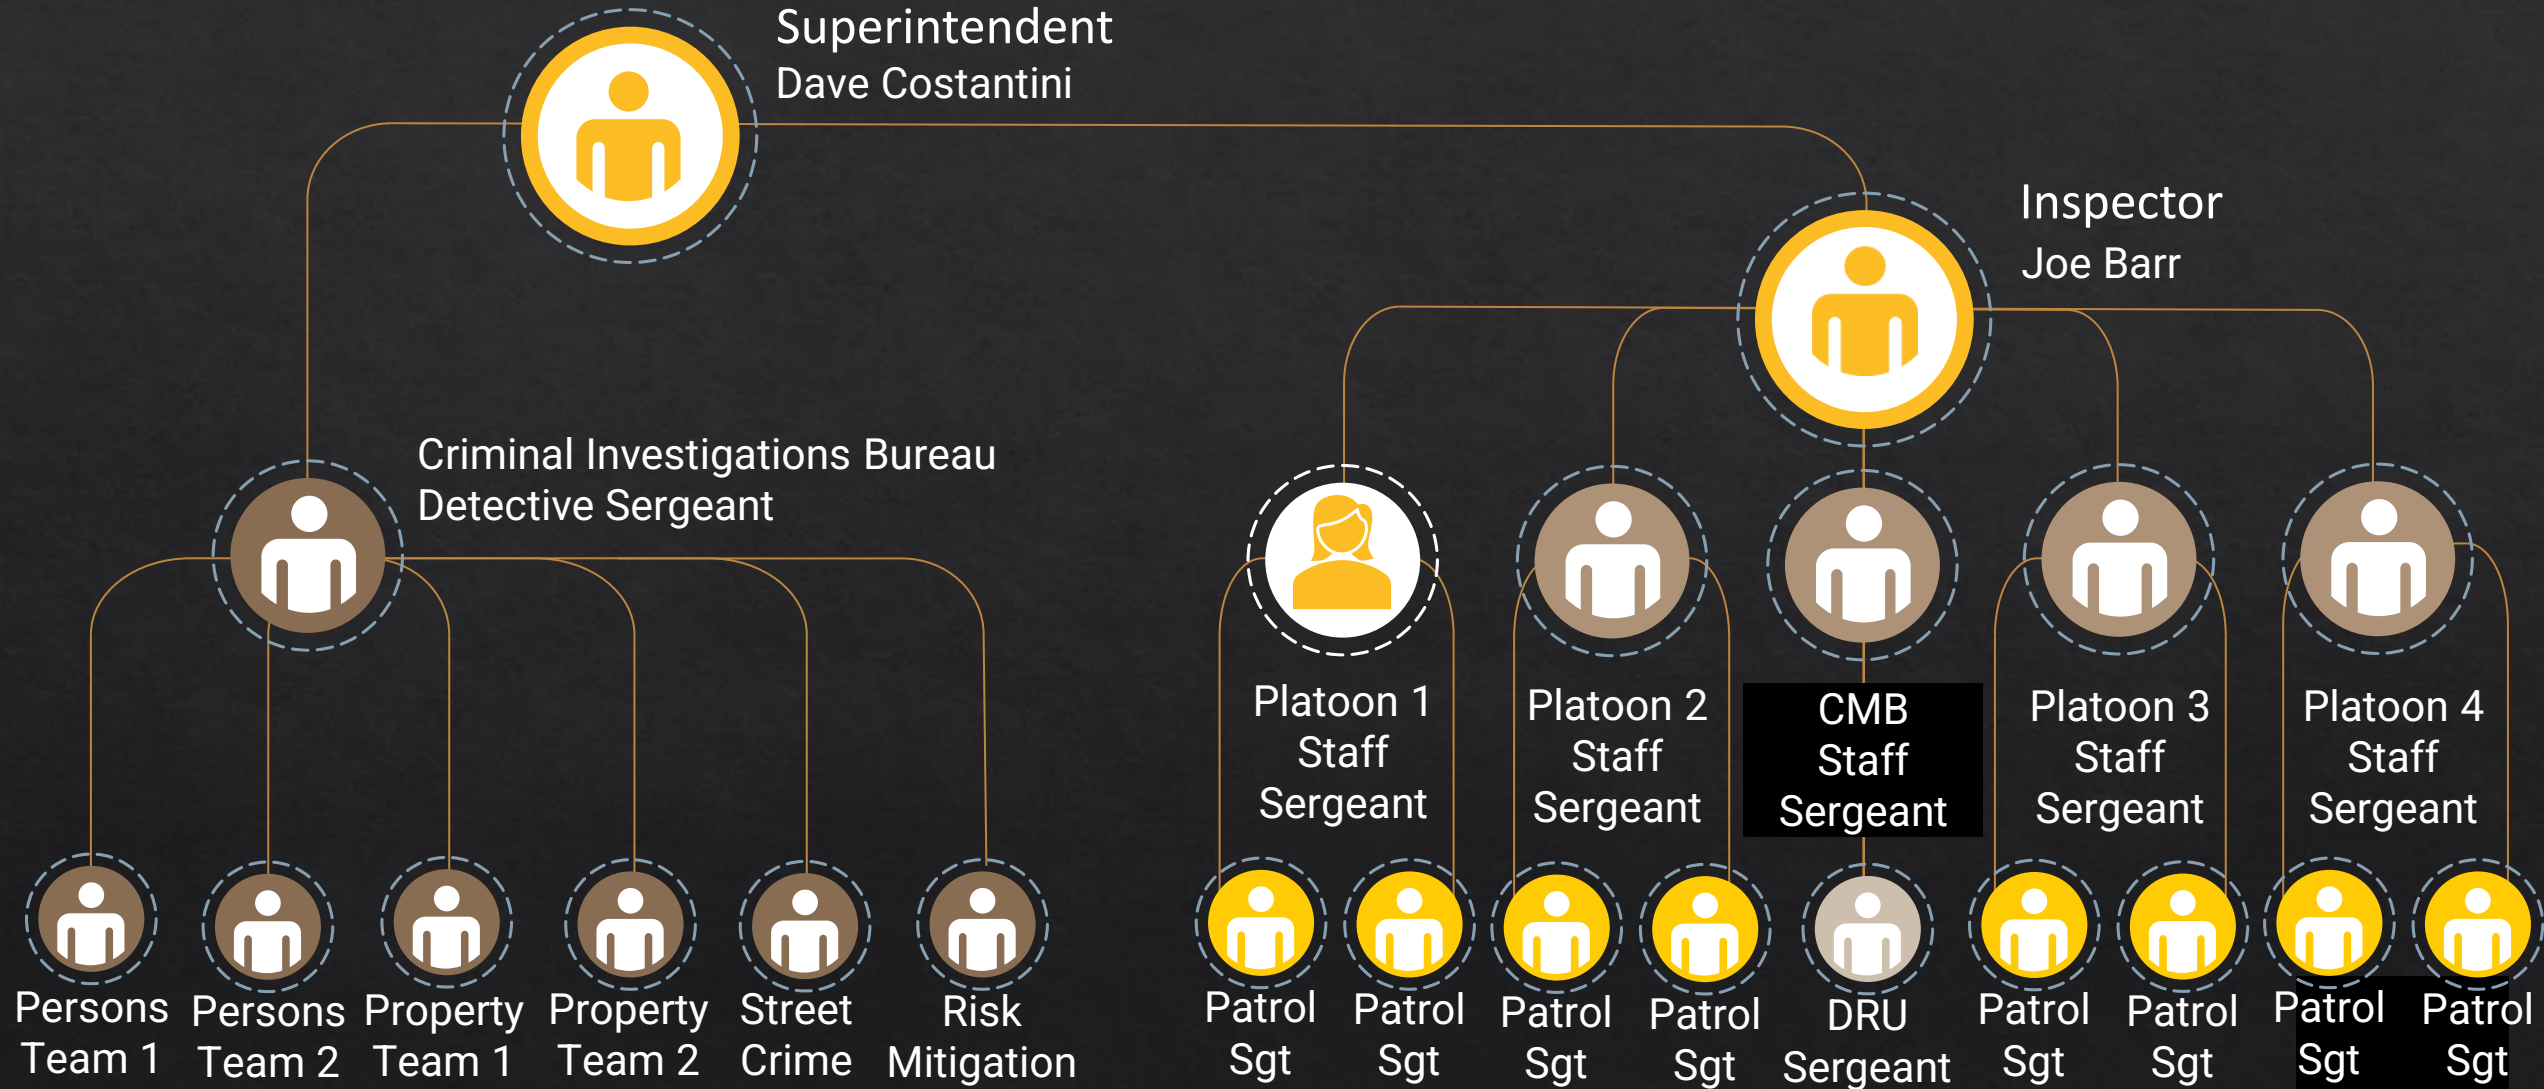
Superintendent
Dave Costantini

Inspector
Joe Barr

Criminal Investigations Bureau
Detective Sergeant

Platoon 1
Staff
Sergeant

Platoon 2
Staff
Sergeant

CMB
Staff
Sergeant

Platoon 3
Staff
Sergeant

Platoon 4
Staff
Sergeant

Persons
Team 1

Persons
Team 2

Property
Team 1

Property
Team 2

Street
Crime

Risk
Mitigation

Patrol
Sgt

Patrol
Sgt

Patrol
Sgt

Patrol
Sgt

DRU
Sergeant

Patrol
Sgt

Patrol
Sgt

Patrol
Sgt

Patrol
Sgt